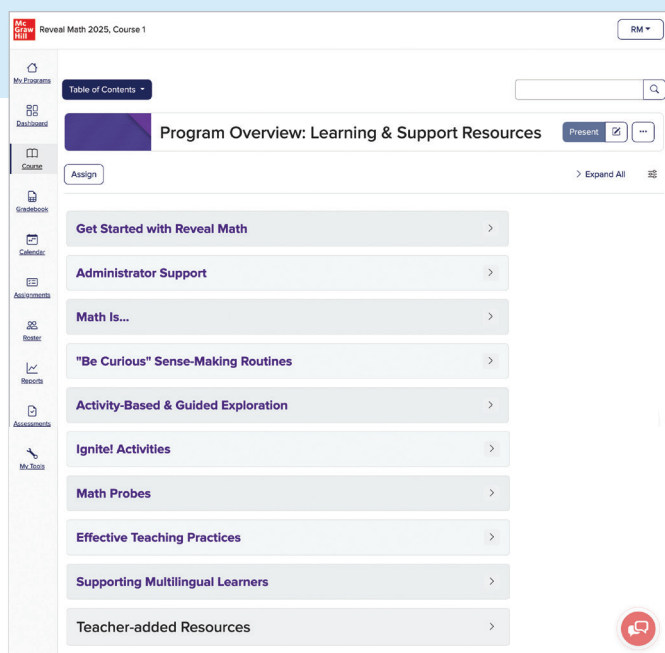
Mc Graw Hill

Reveal Math 2025, Course 1

RM

My Programs

Dashboard

Course

Gradebook

Calendar

Assignments

Roster

Reports

Assessments

My Tools

Table of Contents

Program Overview: Learning & Support Resources

Present

...

Assign

Expand All

Get Started with Reveal Math

Administrator Support

Math Is...

"Be Curious" Sense-Making Routines

Activity-Based & Guided Exploration

Ignite! Activities

Math Probes

Effective Teaching Practices

Supporting Multilingual Learners

Teacher-added Resources